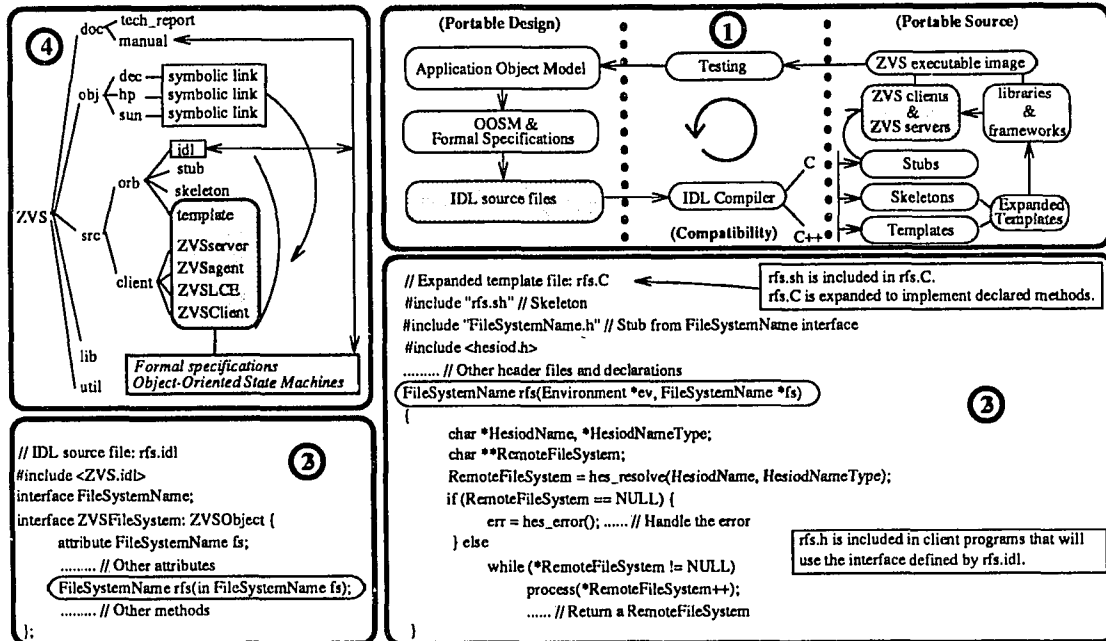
④

ZVS

doc
tech_report
manual

obj
dec
hp
sun
symbolic link
symbolic link
symbolic link

src
orb
idl
stub
skeleton
template

client
ZVSserver
ZVSagent
ZVSLCE
ZVSClient

lib
util

*Formal specifications*
*Object-Oriented State Machines*

①

(Portable Design)

Application Object Model

OOSM &
Formal Specifications

IDL source files

Testing

IDL Compiler

C

C++

(Compatibility)

(Portable Source)

ZVS executable image

ZVS clients
&
ZVS servers

libraries
&
frameworks

Stubs

Skeletons

Templates

Expanded
Templates

// IDL source file: rfs.idl
#include <ZVS.idl>
interface FileSystemName;
interface ZVSFileSystem: ZVSObject {
attribute FileSystemName fs;
......... // Other attributes
FileSystemName rfs(in FileSystemName fs);
......... // Other methods
};

②

// Expanded template file: rfs.C
#include "rfs.sh" // Skeleton
#include "FileSystemName.h" // Stub from FileSystemName interface
#include <hesiod.h>
......... // Other header files and declarations
FileSystemName rfs(Environment *ev, FileSystemName *fs)
{
char *HesiodName, *HesiodNameType;
char **RemoteFileSystem;
RemoteFileSystem = hes_resolve(HesiodName, HesiodNameType);
if (RemoteFileSystem == NULL) {
err = hes_error(); ...... // Handle the error
} else
while (*RemoteFileSystem != NULL)
process(*RemoteFileSystem++);
...... // Return a RemoteFileSystem
}

rfs.sh is included in rfs.C.
rfs.C is expanded to implement declared methods.

③

rfs.h is included in client programs that will use the interface defined by rfs.idl.